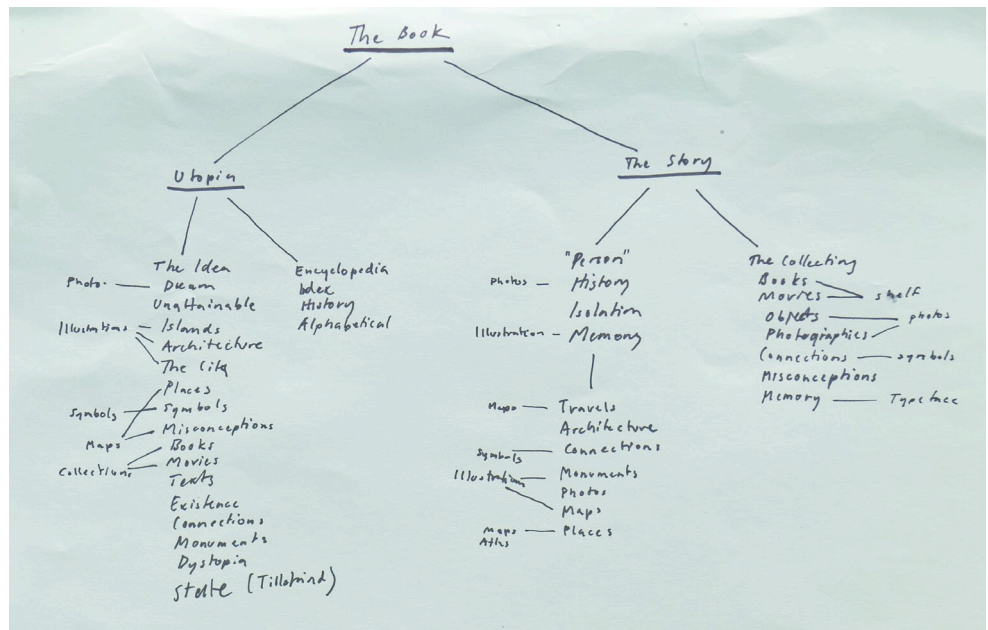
The Book

Utopia

The Idea
Photo. — Dream
Unattainable
Illustrations — Islands
Architecture
The City
Places
Symbols — Symbols
Misconceptions
Maps — Books
Collections — Movies
Texts
Existence
Connections
Monuments
Dystopia
State (Tillotkind)

Encyclopedia
Index
History
Alphabetical

The Story

"Person"
Photos — History
Isolation
Illustration — Memory

Maps — Travels
Architecture
Symbols — Connections
Illustrations — Monuments
Photos
Maps
Maps Atlas — Places

The Collecting
Books — shelf
Movies
Objects — photos
Photographics
Connections — symbols
Misconceptions
Memory — Typeface